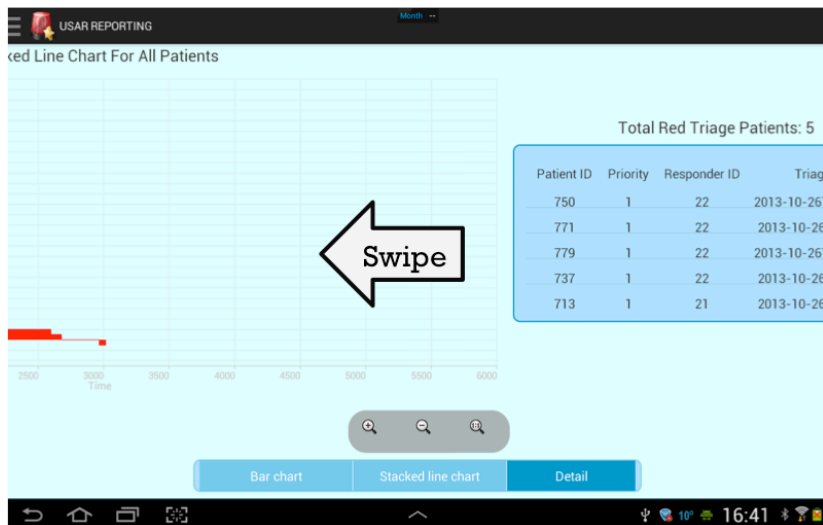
USAR REPORTING

Month

ked Line Chart For All Patients

Total Red Triage Patients: 5

| Patient ID | Priority | Responder ID | Triag |
|---|---|---|---|
| 750 | 1 | 22 | 2013-10-26 |
| 771 | 1 | 22 | 2013-10-26 |
| 779 | 1 | 22 | 2013-10-26 |
| 737 | 1 | 22 | 2013-10-26 |
| 713 | 1 | 21 | 2013-10-26 |

Swipe

2500 3000 3500 4000 4500 5000 5500 6000
Time

Bar chart | Stacked line chart | Detail

10° 16:41